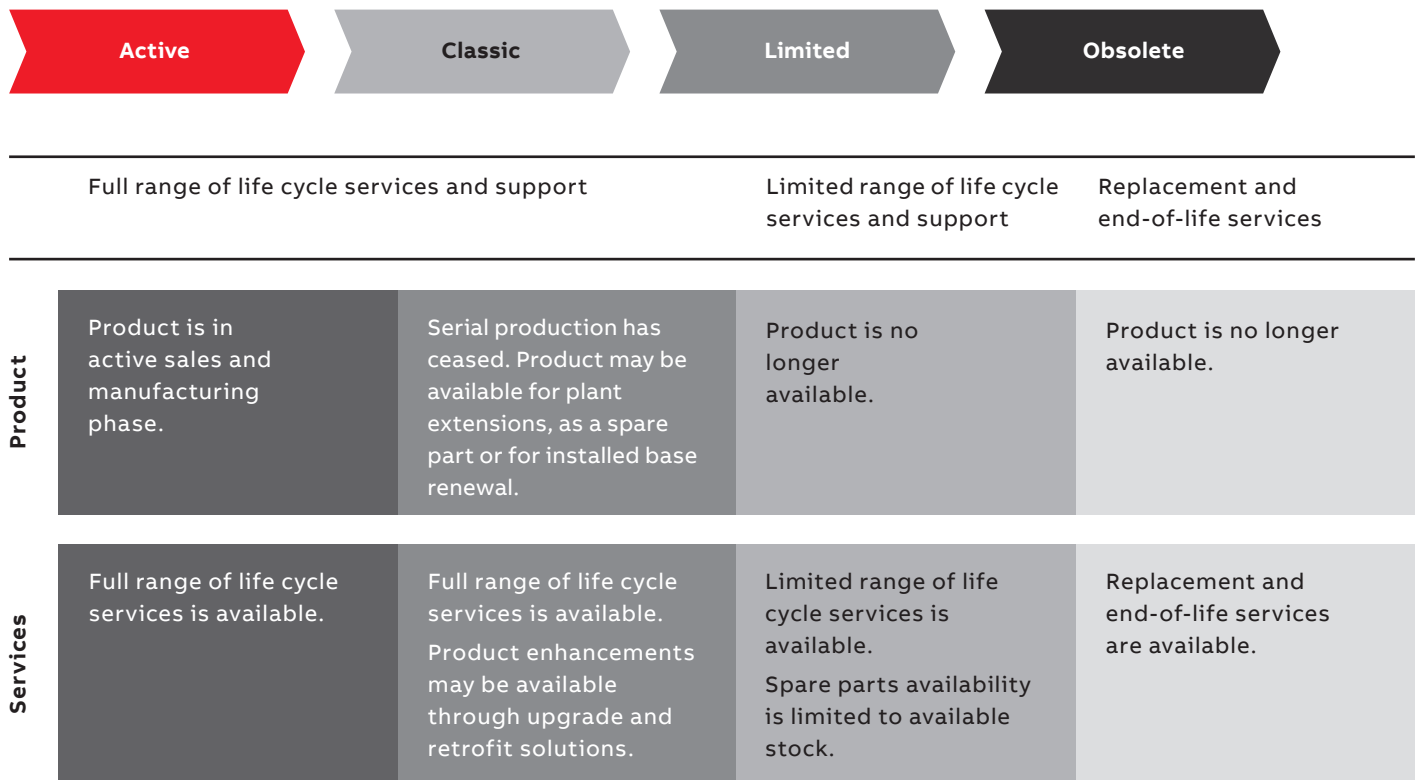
| | Active | Classic | Limited | Obsolete |
|---|---|---|---|---|
| | Full range of life cycle services and support | | Limited range of life cycle services and support | Replacement and end-of-life services |
| Product | Product is in active sales and manufacturing phase. | Serial production has ceased. Product may be available for plant extensions, as a spare part or for installed base renewal. | Product is no longer available. | Product is no longer available. |
| Services | Full range of life cycle services is available. | Full range of life cycle services is available. Product enhancements may be available through upgrade and retrofit solutions. | Limited range of life cycle services is available. Spare parts availability is limited to available stock. | Replacement and end-of-life services are available. |